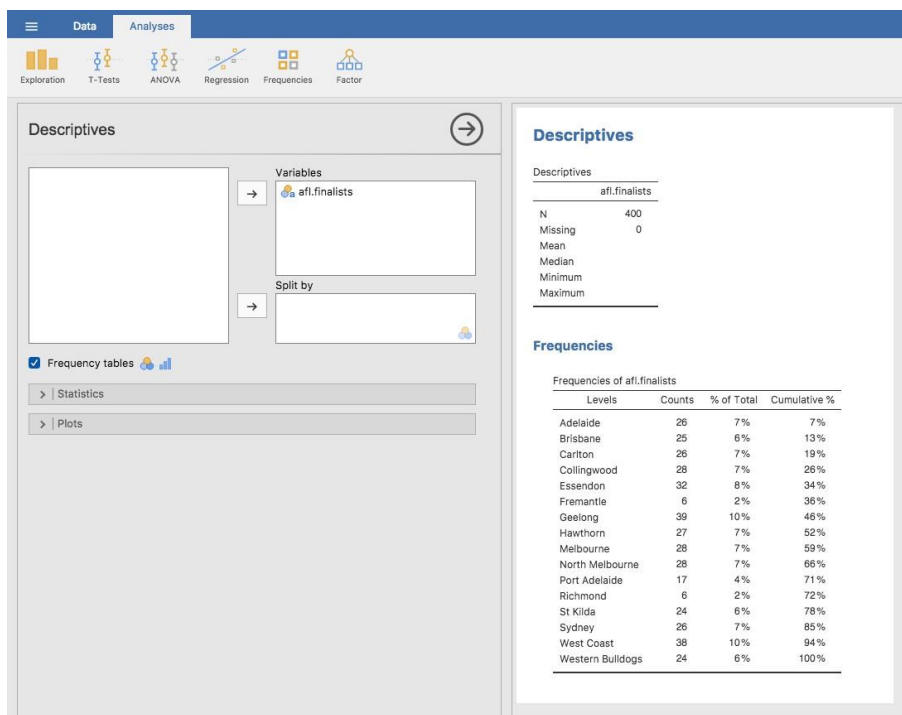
Data Analyses

Exploration T-Tests ANOVA Regression Frequencies Factor

Descriptives

Variables

afl.finalists

Split by

Frequency tables

> | Statistics

> | Plots

Descriptives

Descriptives

| | afl.finalists |
|---|---|
| N | 400 |
| Missing | 0 |
| Mean | |
| Median | |
| Minimum | |
| Maximum | |

Frequencies

Frequencies of afl.finalists

| Levels | Counts | % of Total | Cumulative % |
|---|---|---|---|
| Adelaide | 26 | 7% | 7% |
| Brisbane | 25 | 6% | 13% |
| Carlton | 26 | 7% | 19% |
| Collingwood | 28 | 7% | 26% |
| Essendon | 32 | 8% | 34% |
| Fremantle | 6 | 2% | 36% |
| Geelong | 39 | 10% | 46% |
| Hawthorn | 27 | 7% | 52% |
| Melbourne | 28 | 7% | 59% |
| North Melbourne | 28 | 7% | 66% |
| Port Adelaide | 17 | 4% | 71% |
| Richmond | 6 | 2% | 72% |
| St Kilda | 24 | 6% | 78% |
| Sydney | 26 | 7% | 85% |
| West Coast | 38 | 10% | 94% |
| Western Bulldogs | 24 | 6% | 100% |